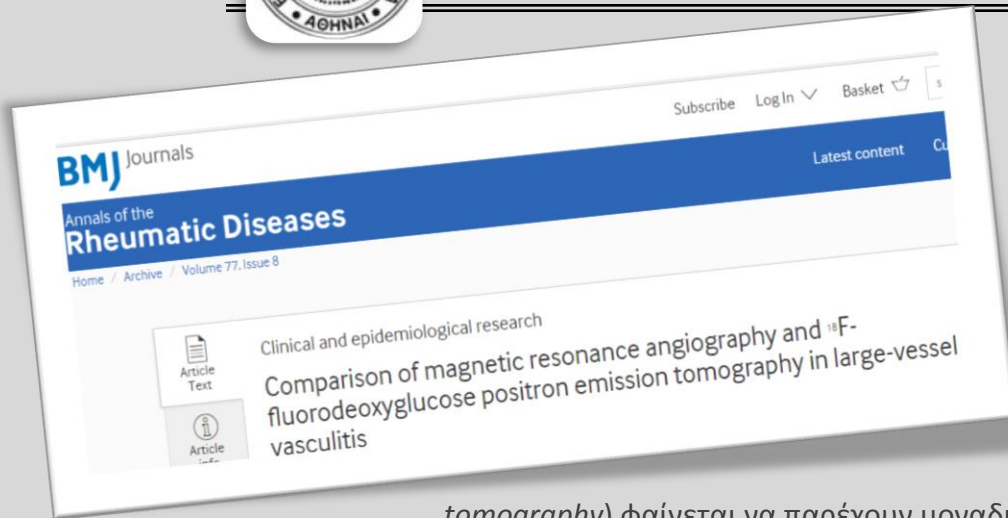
ΑΘΗΝΑΙ

Subscribe Log In Basket

BMJ Journals

Latest content

Annals of the Rheumatic Diseases

Home / Archive / Volume 77, Issue 8

Article Text

Article Info

Clinical and epidemiological research

Comparison of magnetic resonance angiography and $^{18}$F-fluorodeoxyglucose positron emission tomography in large-vessel vasculitis

tomography) φαίνεται να παρέχουν μοναδ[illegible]